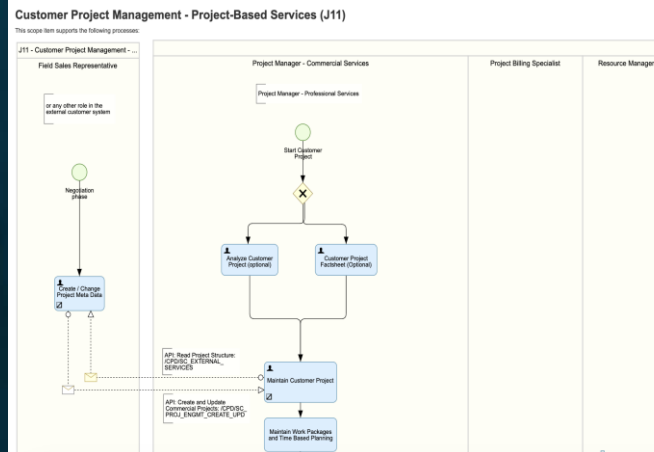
Customer Project Management - Project-Based Services (J11)

This scope item supports the following processes:

J11 - Customer Project Management - ...

Field Sales Representative

Project Manager - Commercial Services

Project Billing Specialist

Resource Manager

or any other role in the external customer system

Project Manager - Professional Services

Start Customer Project

Negotiation phase

Analyze Customer Project (optional)

Customer Project Factsheet (Optional)

Create / Change Project Meta Data

API: Read Project Structure: /CPD/SC_EXTERNAL_SERVICES

Maintain Customer Project

API: Create and Update Commercial Projects: /CPD/SC_PROJ_ENGMT_CREATE_UPD

Maintain Work Packages and Time Based Planning